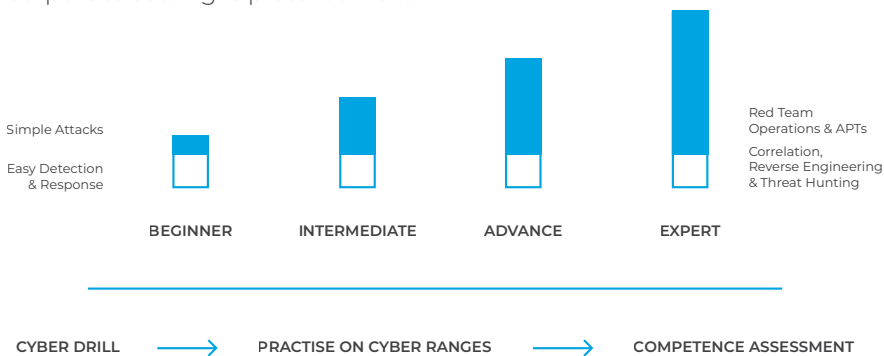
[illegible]

Simple Attacks

Easy Detection & Response

Red Team Operations & APTs

Correlation, Reverse Engineering & Threat Hunting

BEGINNER

INTERMEDIATE

ADVANCE

EXPERT

CYBER DRILL

PRACTISE ON CYBER RANGES

COMPETENCE ASSESSMENT